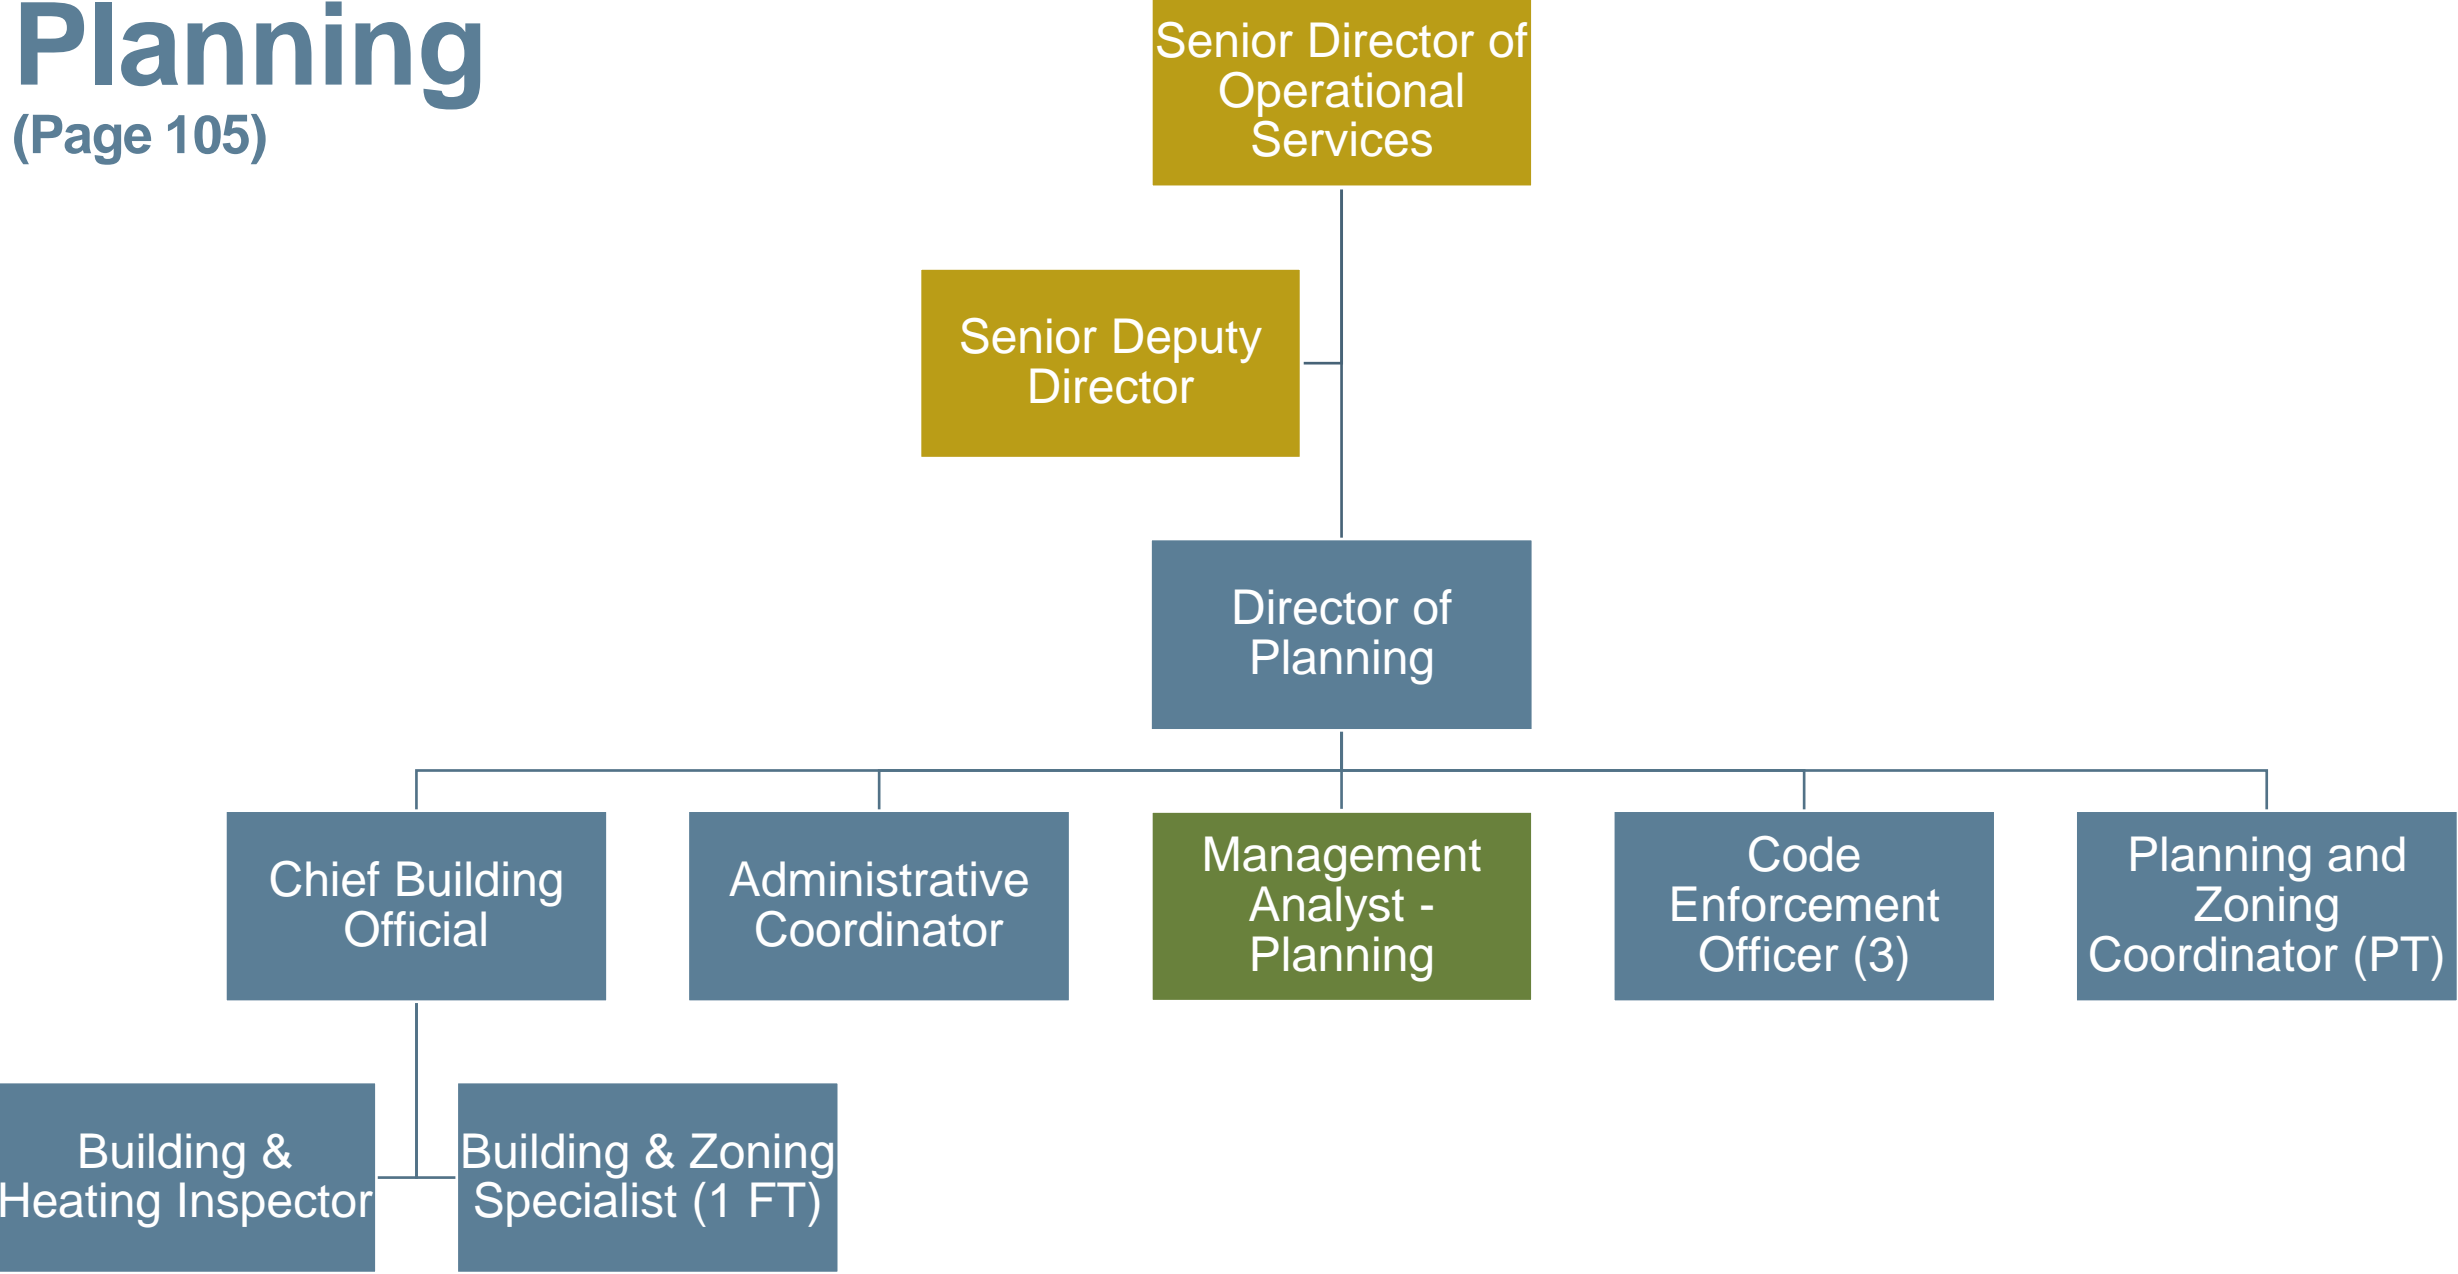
Planning
(Page 105)

Senior Director of Operational Services

Senior Deputy Director

Director of Planning

Chief Building Official

Administrative Coordinator

Management Analyst - Planning

Code Enforcement Officer (3)

Planning and Zoning Coordinator (PT)

Building & Heating Inspector

Building & Zoning Specialist (1 FT)